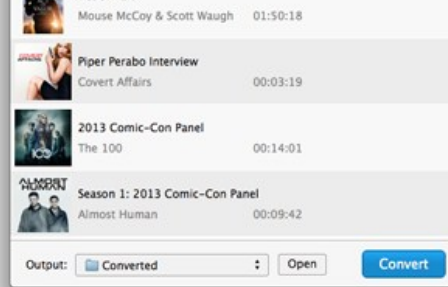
Mouse McCoy & Scott Waugh 01:50:18

COVERT AFFAIRS
Piper Perabo Interview
Covert Affairs 00:03:19

100
2013 Comic-Con Panel
The 100 00:14:01

ALMOST HUMAN
Season 1: 2013 Comic-Con Panel
Almost Human 00:09:42

Output: Converted Open Convert